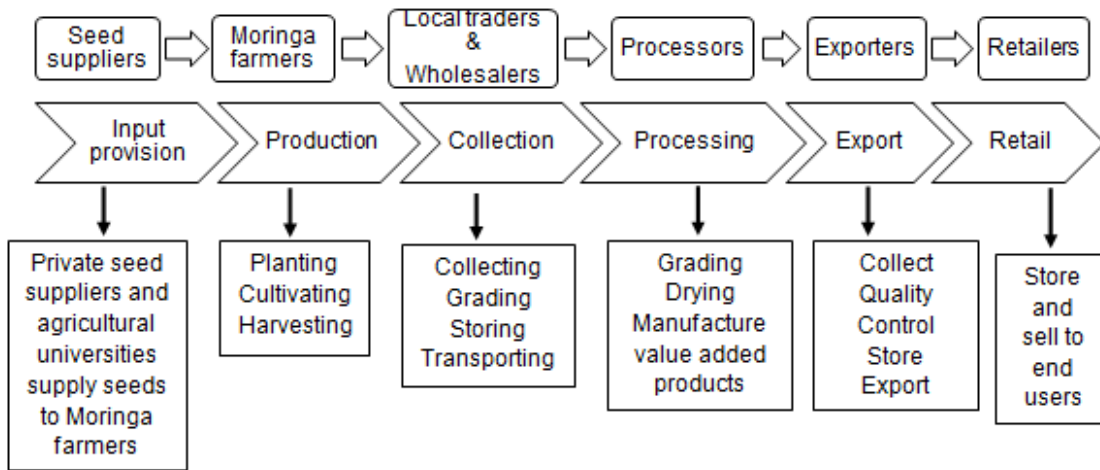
Seed suppliers

Moringa farmers

Local traders & Wholesalers

Processors

Exporters

Retailers

Input provision

Production

Collection

Processing

Export

Retail

Private seed suppliers and agricultural universities supply seeds to Moringa farmers

Planting Cultivating Harvesting

Collecting Grading Storing Transporting

Grading Drying Manufacture value added products

Collect Quality Control Store Export

Store and sell to end users